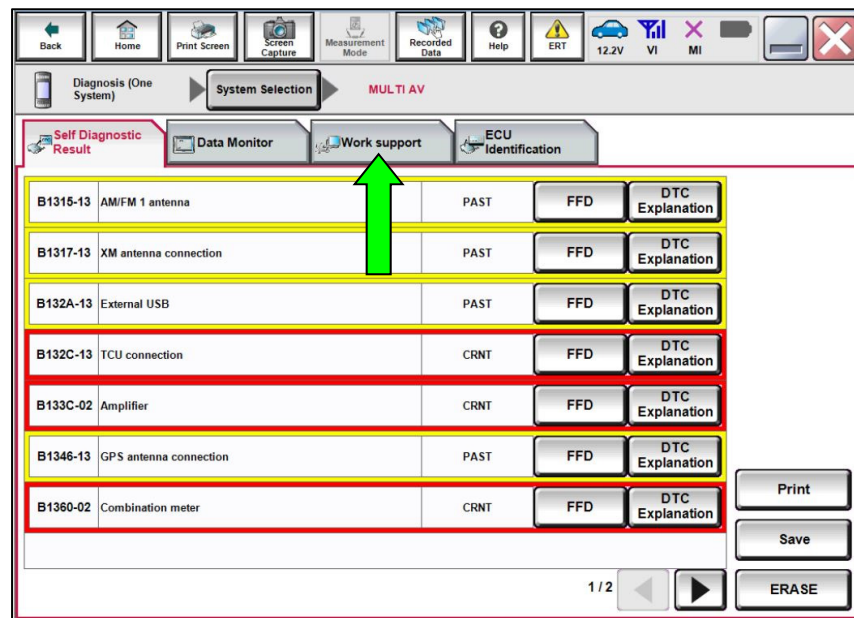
Back Home Print Screen Screen Capture Measurement Mode Recorded Data Help ERT 12.2V VI MI

Diagnosis (One System) System Selection MULTI AV

Self Diagnostic Result Data Monitor Work support ECU Identification

| | | | | |
|---|---|---|---|---|
| B1315-13 | AM/FM 1 antenna | PAST | FFD | DTC Explanation |
| B1317-13 | XM antenna connection | PAST | FFD | DTC Explanation |
| B132A-13 | External USB | PAST | FFD | DTC Explanation |
| B132C-13 | TCU connection | CRNT | FFD | DTC Explanation |
| B133C-02 | Amplifier | CRNT | FFD | DTC Explanation |
| B1346-13 | GPS antenna connection | PAST | FFD | DTC Explanation |
| B1360-02 | Combination meter | CRNT | FFD | DTC Explanation |

1/2

Print
Save
ERASE